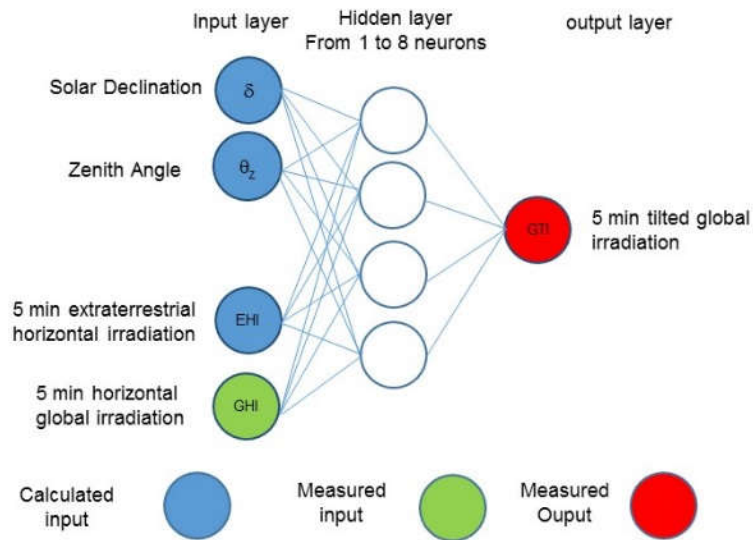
Input layer

Hidden layer
From 1 to 8 neurons

output layer

Solar Declination

$\delta$

Zenith Angle

$\theta_z$

5 min extraterrestrial horizontal irradiation

EHI

5 min horizontal global irradiation

GHI

GTI

5 min tilted global irradiation

Calculated input

Measured input

Measured Ouput